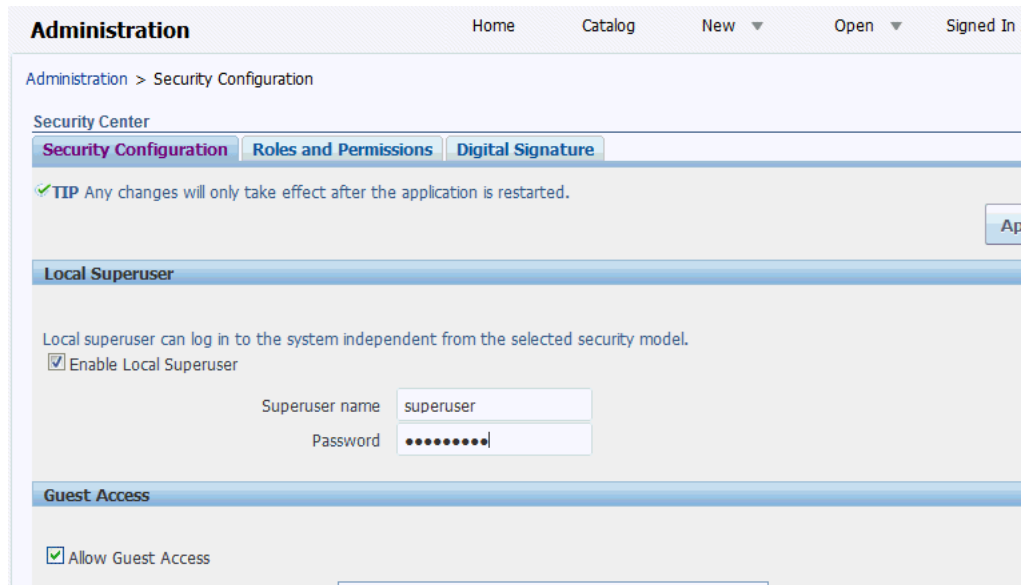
Administration

Home Catalog New Open Signed In

Administration > Security Configuration

Security Center

Security Configuration | Roles and Permissions | Digital Signature

TIP Any changes will only take effect after the application is restarted.

Ap

Local Superuser

Local superuser can log in to the system independent from the selected security model.

Enable Local Superuser

Superuser name superuser

Password •••••••••

Guest Access

Allow Guest Access